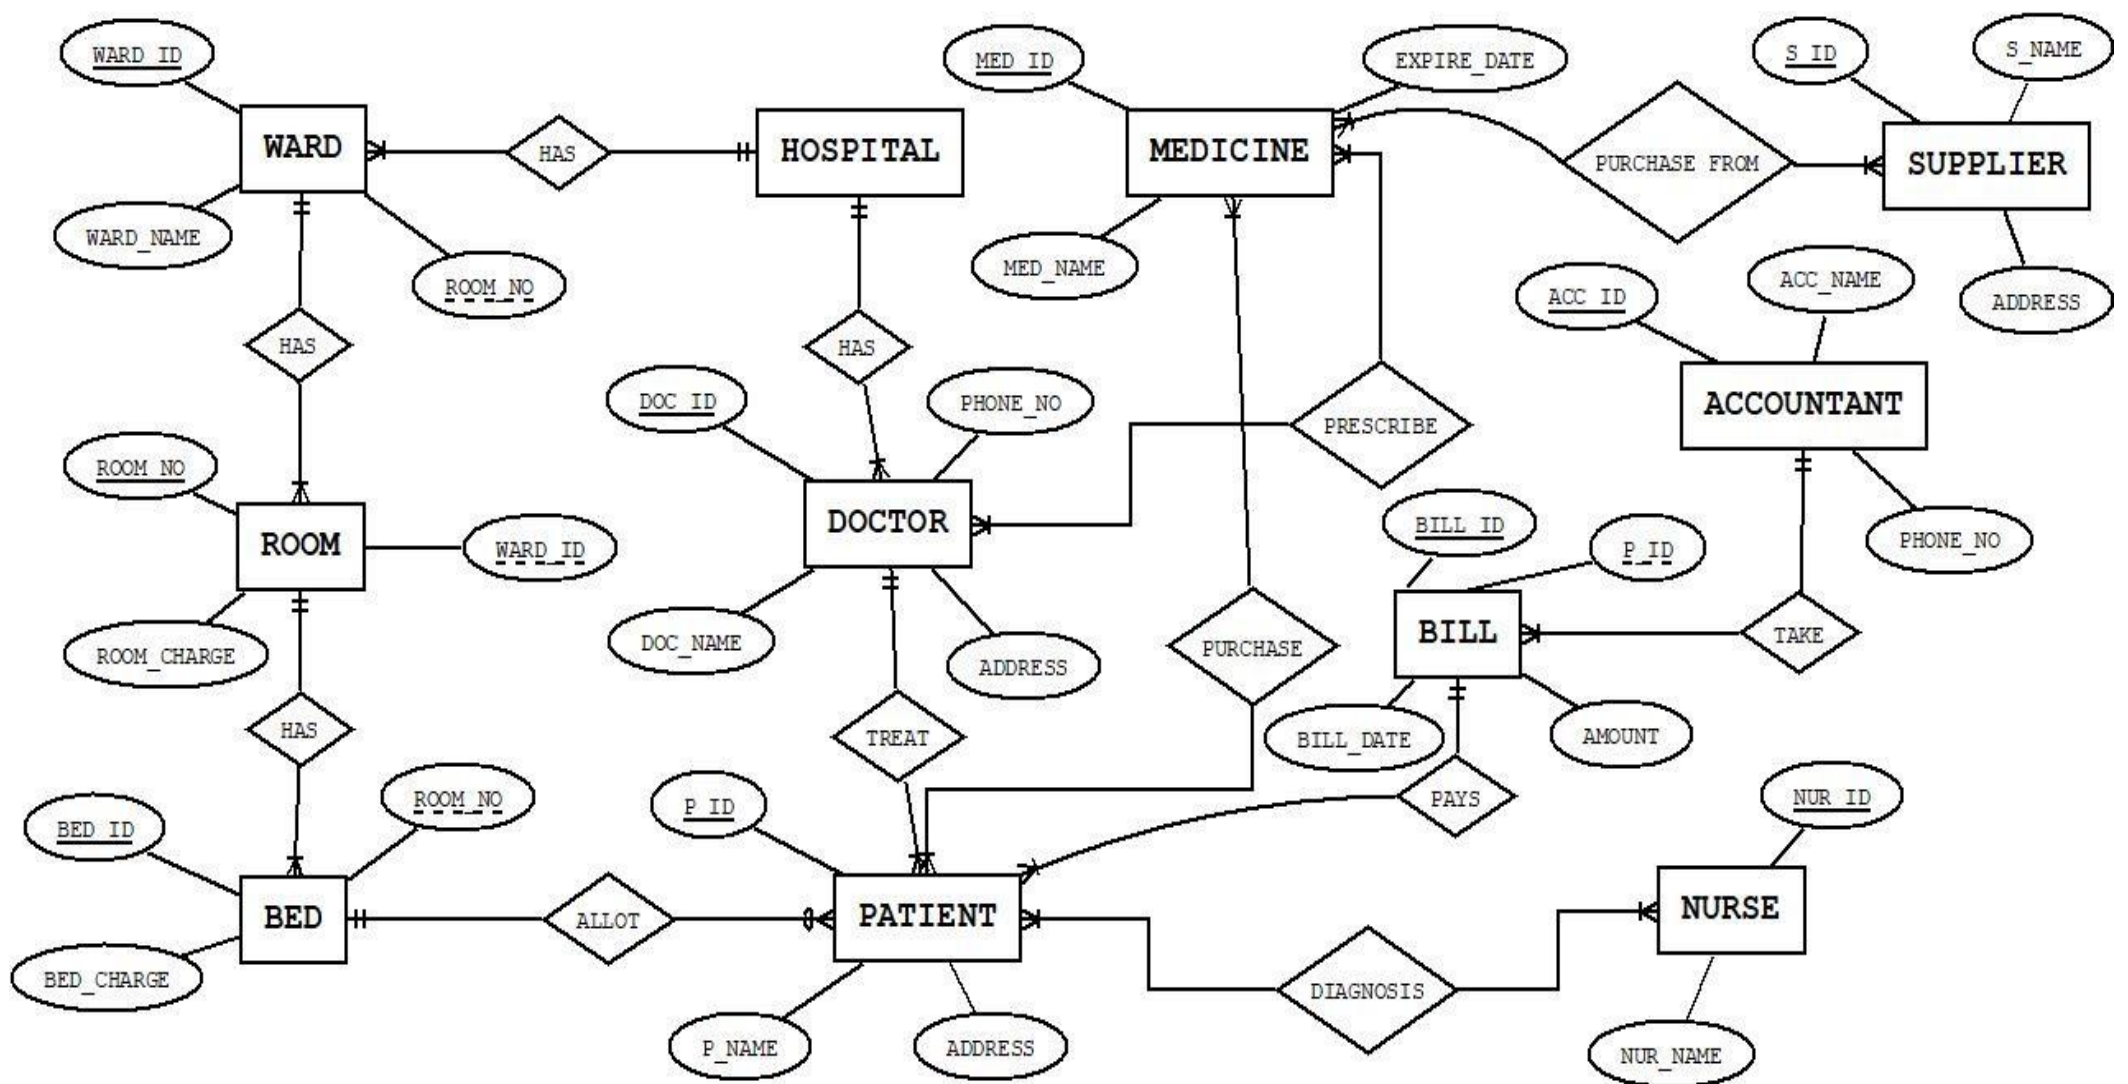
WARD_ID
WARD
HAS
HOSPITAL
MED_ID
EXPIRE_DATE
MEDICINE
S_ID
S_NAME
PURCHASE FROM
SUPPLIER
WARD_NAME
ROOM_NO
MED_NAME
ADDRESS
ACC_ID
ACC_NAME
HAS
HAS
ACCOUNTANT
DOC_ID
PHONE_NO
PRESCRIBE
ROOM_NO
ROOM
WARD_ID
DOCTOR
BILL_ID
P_ID
PHONE_NO
ROOM_CHARGE
DOC_NAME
ADDRESS
PURCHASE
BILL
TAKE
HAS
TREAT
BILL_DATE
AMOUNT
ROOM_NO
P_ID
PAYS
NUR_ID
BED_ID
BED
ALLOT
PATIENT
NURSE
BED_CHARGE
DIAGNOSIS
P_NAME
ADDRESS
NUR_NAME